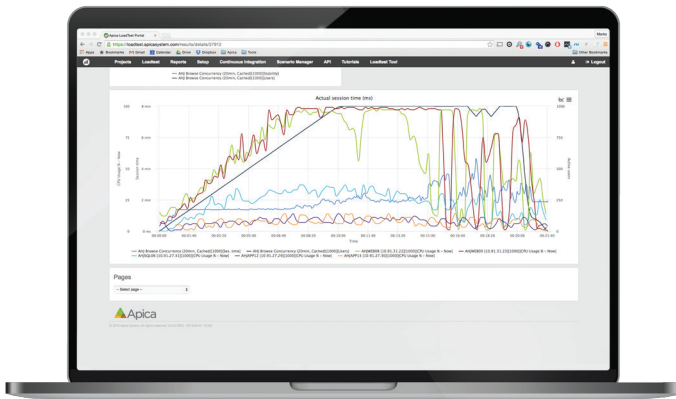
Apica LoadTest Portal

Marko

https://loadtest.apicasystem.com/results/details/37913

Apps Bookmarks Gmail Calendar Drive Dropbox Apica Tools

Other Bookmarks

Projects Loadtest Reports Setup Continuous Integration Scenario Manager API Tutorials Loadtest Tool

Logout

AHJ Browse Concurrency (20min, Cached)[1000][Started]
AHJ Browse Concurrency (20min, Cached)[1000][Users]

Actual session time (ms)

100 75 50 25 0

8 min 6 min 4 min 2 min 0 min

1000 750 500 250 0

CPU Usage % - Now

Session time

Active users

Time

AHJ Browse Concurrency (20min, Cached)[1000][Ses. time] AHJ Browse Concurrency (20min, Cached)[1000][Users] AHJWEB08 [10.91.31.232]1000[CPU Usage % - Now] AHJWEB09 [10.91.31.233]1000[CPU Usage % - Now] AHJSQL00 [10.91.27.61]1000[CPU Usage % - Now] AHJAPP12 [10.91.27.29]1000[CPU Usage % - Now] AHJAPP15 [10.91.27.30]1000[CPU Usage % - Now]

Pages

-- Select page --

Apica

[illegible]